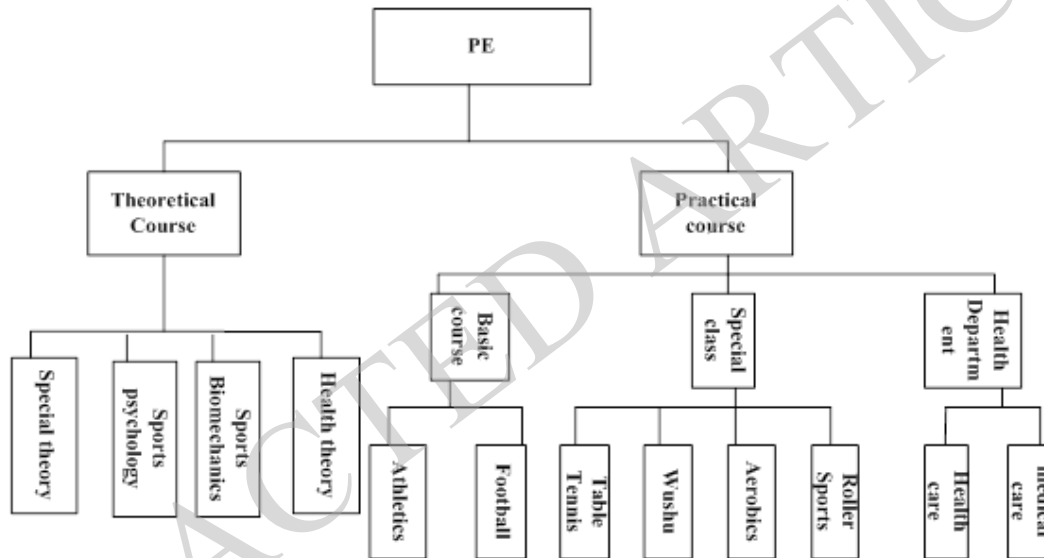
PE

Theoretical Course

Practical course

Special theory

Sports psychology

Sports Biomechanics

Health theory

Basic course

Special class

Health Departm ent

Athletics

Football

Table Tennis

Wushu

Aerobics

Roller Sports

Health care

medical care

ACTED ARTIC